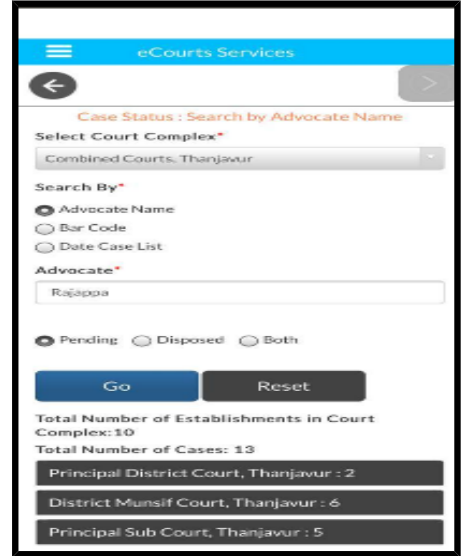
eCourts Services

Case Status : Search by Advocate Name

Select Court Complex*

Combined Courts, Thanjavur

Search By*

Advocate Name

Bar Code

Date Case List

Advocate*

Rajappa

Pending Disposed Both

Go

Reset

Total Number of Establishments in Court Complex: 10

Total Number of Cases: 13

Principal District Court, Thanjavur : 2

District Munsif Court, Thanjavur : 6

Principal Sub Court, Thanjavur : 5